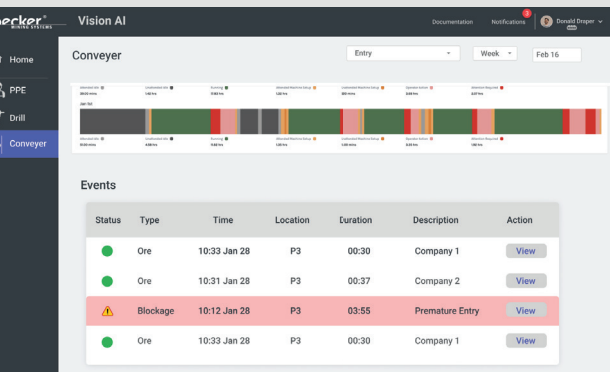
hecker®
MINING SYSTEMS

Vision AI

Documentation Notifications 3 Donald Draper

Home
PPE
Drill
Conveyer

Conveyer

Entry
Week
Feb 16

Events

| Status | Type | Time | Location | Duration | Description | Action |
|---|---|---|---|---|---|---|
| | Ore | 10:33 Jan 28 | P3 | 00:30 | Company 1 | View |
| | Ore | 10:31 Jan 28 | P3 | 00:37 | Company 2 | View |
| | Blockage | 10:12 Jan 28 | P3 | 03:55 | Premature Entry | View |
| | Ore | 10:33 Jan 28 | P3 | 00:30 | Company 1 | View |